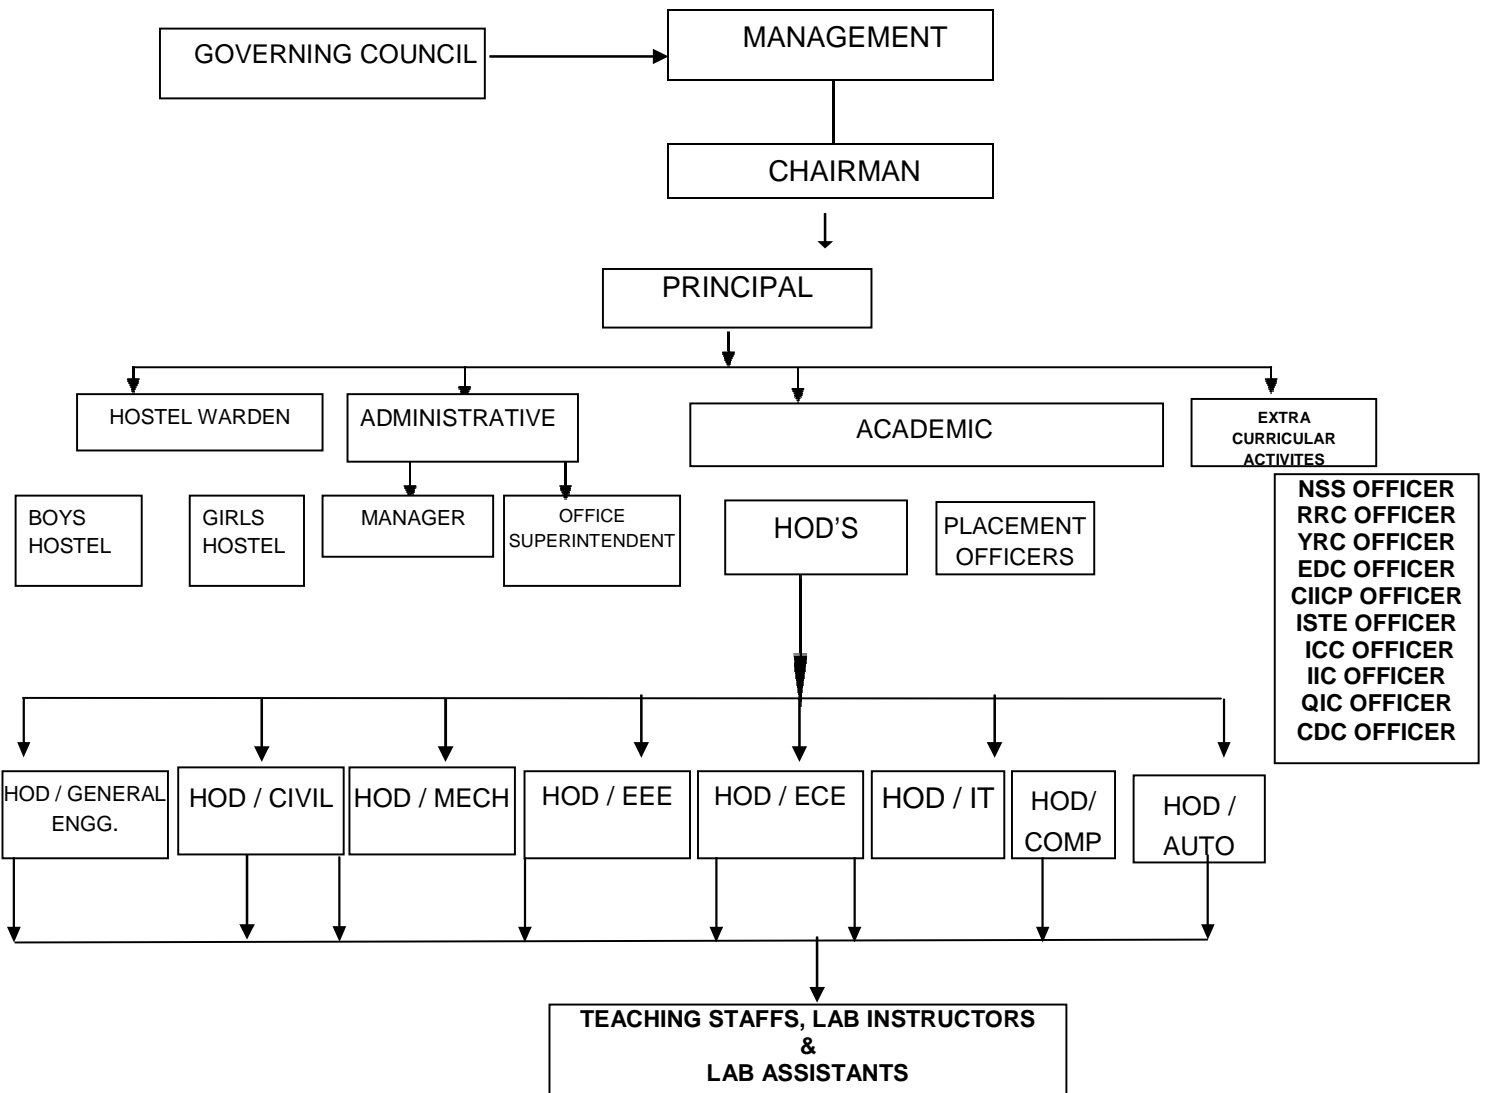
GOVERNING COUNCIL

MANAGEMENT

CHAIRMAN

PRINCIPAL

HOSTEL WARDEN

ADMINISTRATIVE

ACADEMIC

EXTRA CURRICULAR ACTIVITES

BOYS HOSTEL

GIRLS HOSTEL

MANAGER

OFFICE SUPERINTENDENT

HOD'S

PLACEMENT OFFICERS

NSS OFFICER
RRC OFFICER
YRC OFFICER
EDC OFFICER
CIICP OFFICER
ISTE OFFICER
ICC OFFICER
IIC OFFICER
QIC OFFICER
CDC OFFICER

HOD / GENERAL ENGG.

HOD / CIVIL

HOD / MECH

HOD / EEE

HOD / ECE

HOD / IT

HOD/ COMP

HOD / AUTO

TEACHING STAFFS, LAB INSTRUCTORS & LAB ASSISTANTS